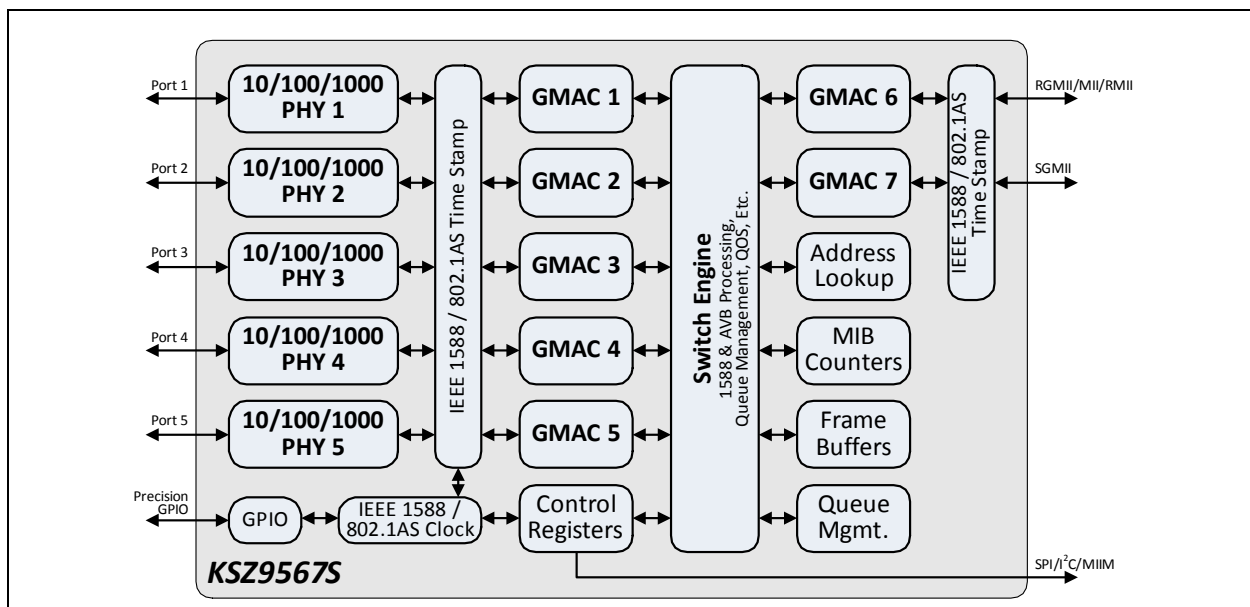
Port 1
10/100/1000 PHY 1

Port 2
10/100/1000 PHY 2

Port 3
10/100/1000 PHY 3

Port 4
10/100/1000 PHY 4

Port 5
10/100/1000 PHY 5

IEEE 1588 / 802.1AS Time Stamp

GMAC 1
GMAC 2
GMAC 3
GMAC 4
GMAC 5

Switch Engine
1588 & AVB Processing, Queue Management, QOS, Etc.

GMAC 6
GMAC 7
Address Lookup
MIB Counters
Frame Buffers
Queue Mgmt.

IEEE 1588 / 802.1AS Time Stamp

RGMII/MII/RMII
SGMII

Precision GPIO
GPIO
IEEE 1588 / 802.1AS Clock
Control Registers

KSZ9567S

SPI/I$^2$C/MIIM